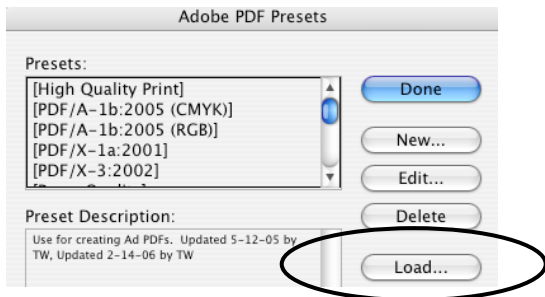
Adobe PDF Presets

Presets:
[High Quality Print]
[PDF/A-1b:2005 (CMYK)]
[PDF/A-1b:2005 (RGB)]
[PDF/X-1a:2001]
[PDF/X-3:2002]
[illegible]

Done
New...
Edit...
Delete
Load...

Preset Description:
Use for creating Ad PDFs. Updated 5-12-05 by TW, Updated 2-14-06 by TW